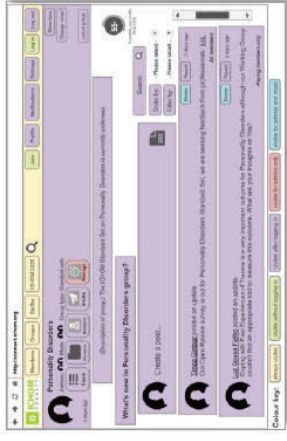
http://connect.ichom.org

ICHOM CONNECT

Members | Groups | Toolkits | ICHOM-LOGO | Q

Join | Profile | Notifications | Sitemap | Log in | Sign out

Personality Disorders

About us | Events | Discussion | Files | Manage

(Description of group:) The ICHOM Standard Set on Personality Disorders is currently underway

What's new in Personality Disorders group?

Create a post...

Search | Q

Order by: -Please select-

Filter by: -Please select-

Timo Golder posted an update
Our Open Review survey is out for Personality Disorders Standard Set, we are seeking feedback from professionals. Link.

Reply | Repost | 2 days ago

Lori Bond Fellow posted an update
Coping with Past Experiences of Trauma is an important outcome for Personality Disorders although our Working Group couldn't find an appropriate tool to measure this outcome. What are your thoughts on this?

Reply | Repost | 3 days ago

Colour key: